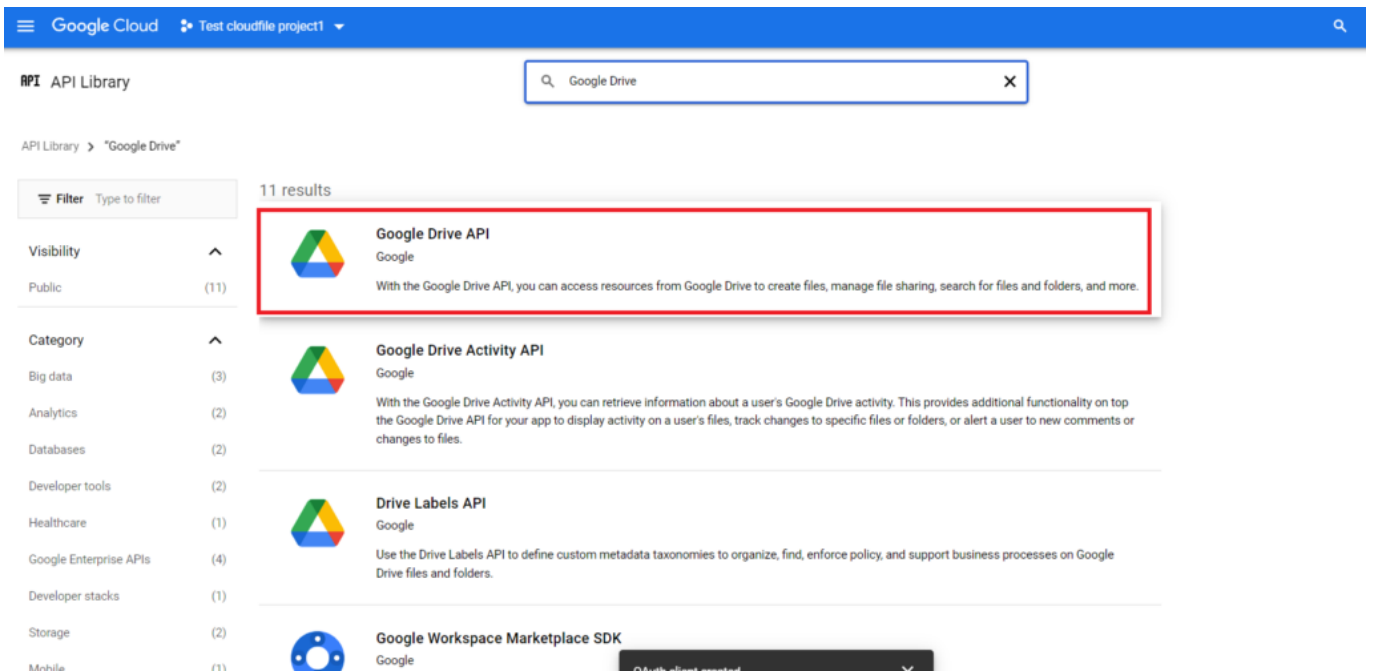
Google Cloud Test cloudfile project1

API API Library

Google Drive ✕

API Library > "Google Drive"

Filter Type to filter

Visibility

Public (11)

Category

Big data (3)

Analytics (2)

Databases (2)

Developer tools (2)

Healthcare (1)

Google Enterprise APIs (4)

Developer stacks (1)

Storage (2)

Mobile (1)

11 results

Google Drive API
Google
With the Google Drive API, you can access resources from Google Drive to create files, manage file sharing, search for files and folders, and more.

Google Drive Activity API
Google
With the Google Drive Activity API, you can retrieve information about a user's Google Drive activity. This provides additional functionality on top the Google Drive API for your app to display activity on a user's files, track changes to specific files or folders, or alert a user to new comments or changes to files.

Drive Labels API
Google
Use the Drive Labels API to define custom metadata taxonomies to organize, find, enforce policy, and support business processes on Google Drive files and folders.

Google Workspace Marketplace SDK
Google

OAuth client created ✕